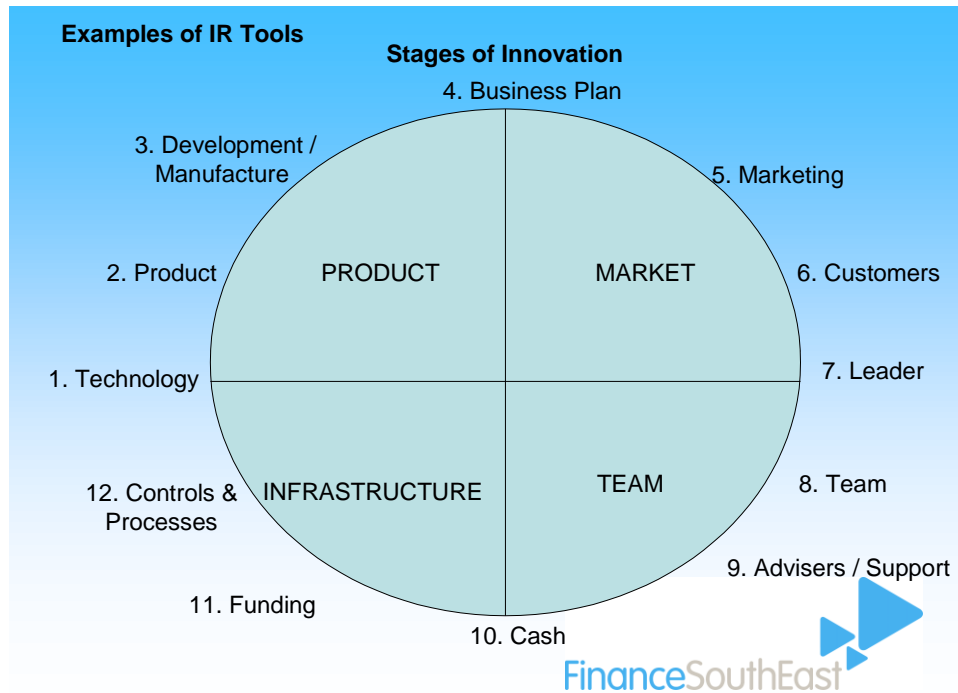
Examples of IR Tools

Stages of Innovation

4. Business Plan

3. Development / Manufacture

5. Marketing

2. Product

PRODUCT

MARKET

6. Customers

1. Technology

7. Leader

12. Controls & Processes

INFRASTRUCTURE

TEAM

8. Team

9. Advisers / Support

11. Funding

10. Cash

FinanceSouthEast